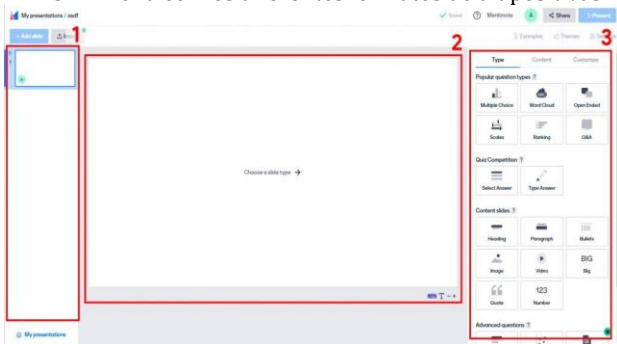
My presentations / asdf

Saved Mentimote Share Present

+ Add slide

1

2

3

Examples Themes

Type Content Customize

Popular question types ?

Multiple Choice Word Cloud Open Ended

Scales Ranking Q&A

Quiz Competition ?

Select Answer Type Answer

Content slides ?

Heading Paragraph Bullets

Image Video BIG Big

Quote 123 Number

Advanced questions ?

Choose a slide type →

My presentations